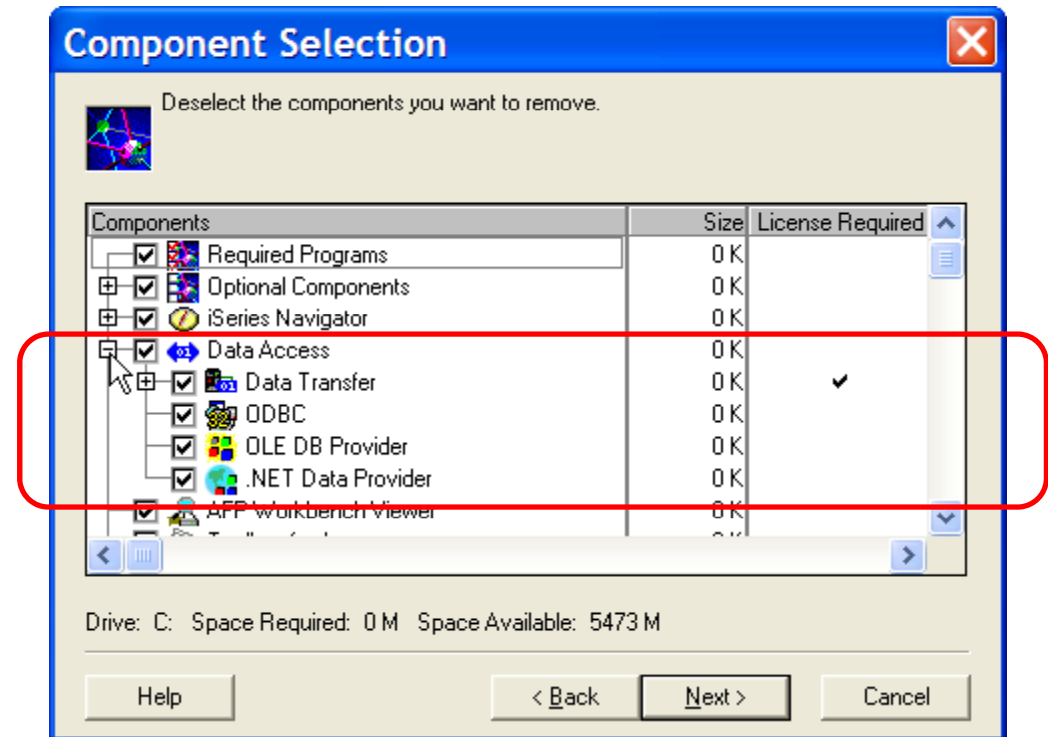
Component Selection

Deselect the components you want to remove.

| Components | Size | License Required |
|---|---|---|
| Required Programs | 0 K | |
| Optional Components | 0 K | |
| iSeries Navigator | 0 K | |
| Data Access | 0 K | |
| Data Transfer | 0 K | ✔ |
| ODBC | 0 K | |
| OLE DB Provider | 0 K | |
| .NET Data Provider | 0 K | |
| AFP Workbench Viewer | 0 K | |
| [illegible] | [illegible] | |

Drive: C: Space Required: 0 M Space Available: 5473 M

Help

< Back

Next >

Cancel